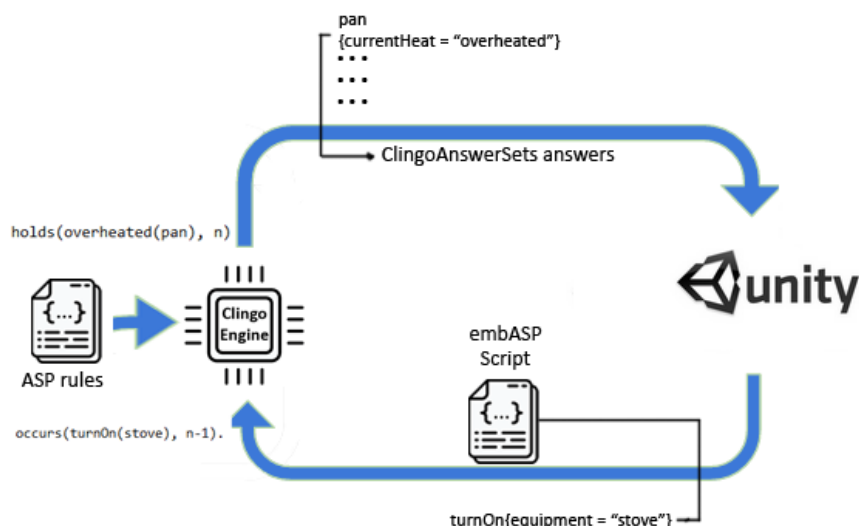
pan
{currentHeat = “overheated”}
...
...
...

ClingoAnswerSets answers

holds(overheated(pan), n)

{...}

ASP rules

Clingo Engine

unity

embASP Script

{...}

occurs(turnOn(stove), n-1).

turnOn{equipment = “stove”}